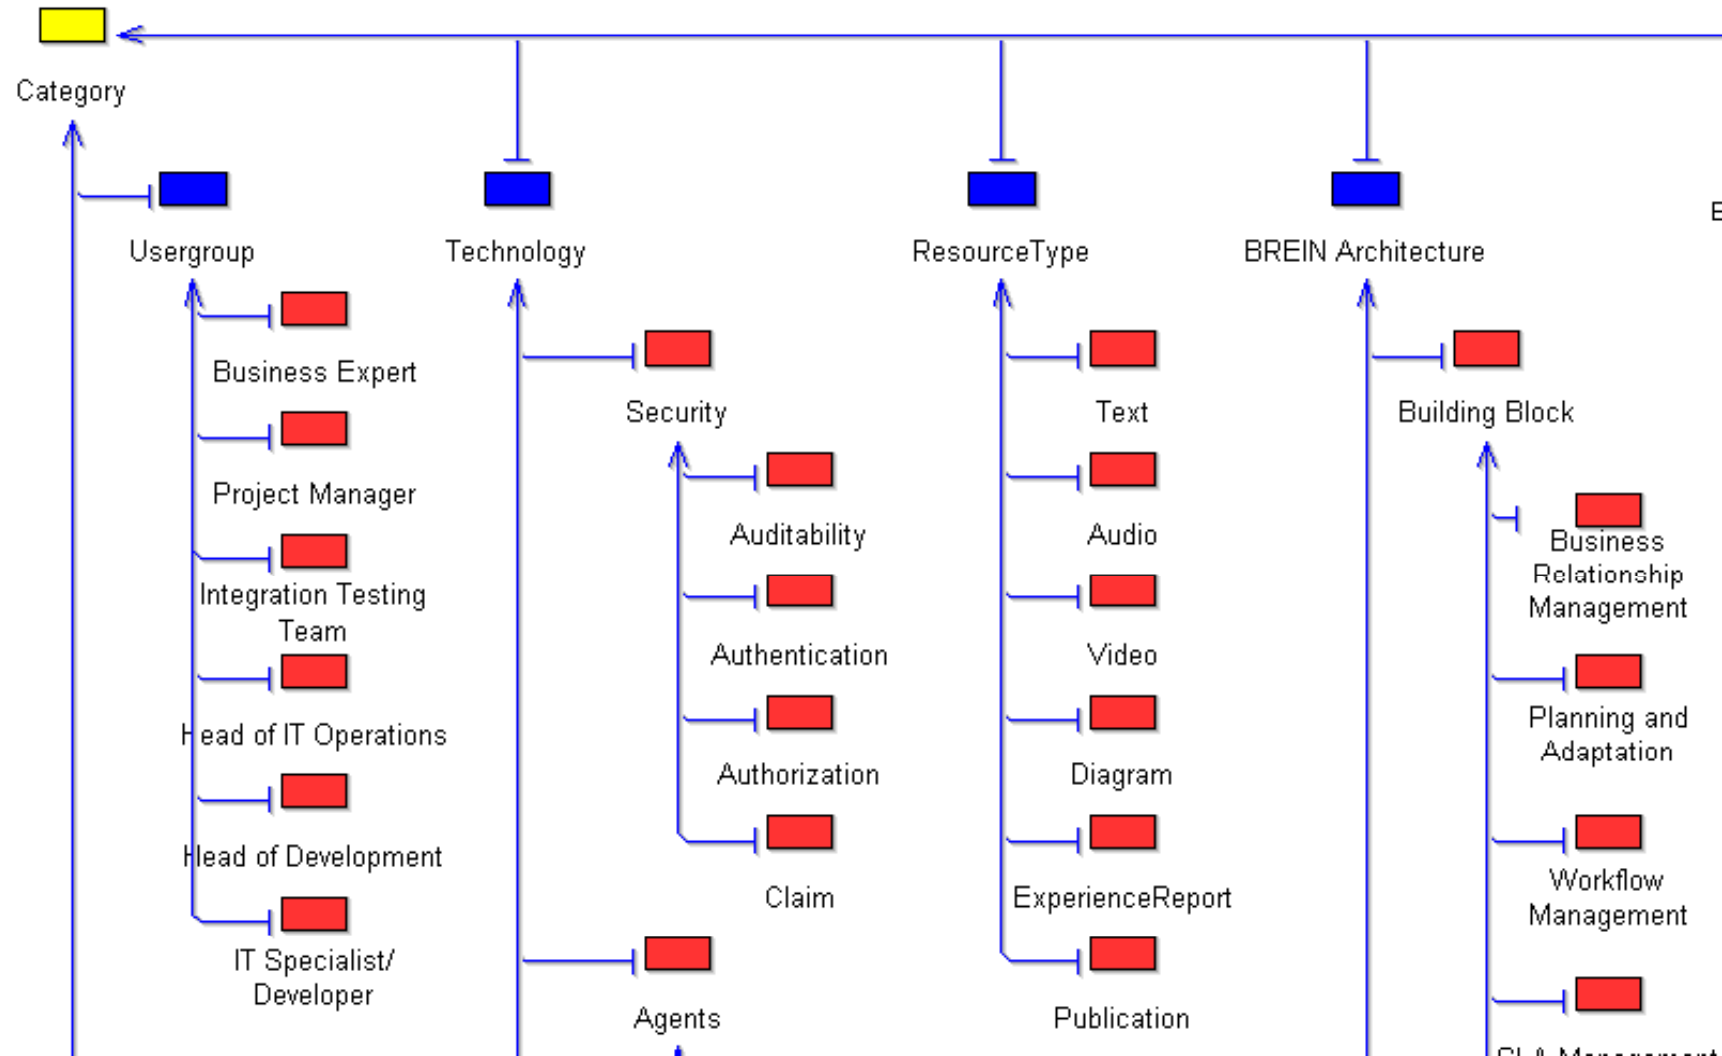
Category

Usergroup

Business Expert

Project Manager

Integration Testing Team

Head of IT Operations

Head of Development

IT Specialist/ Developer

Technology

Security

Auditability

Authentication

Authorization

Claim

Agents

ResourceType

Text

Audio

Video

Diagram

ExperienceReport

Publication

BREIN Architecture

Building Block

Business Relationship Management

Planning and Adaptation

Workflow Management

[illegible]

E